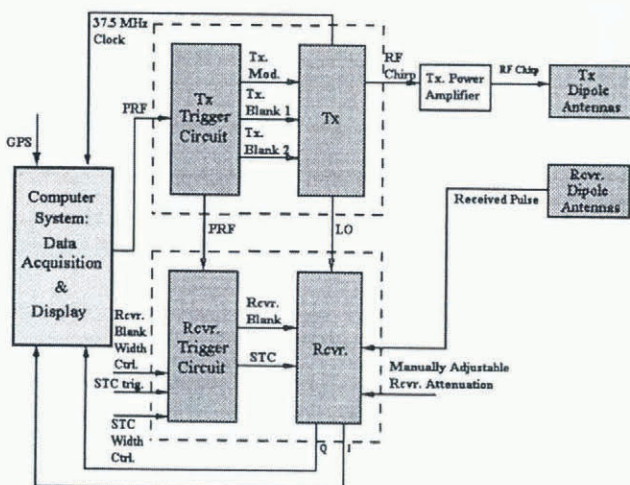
37.5 MHz Clock

GPS

PRF

Tx Trigger Circuit

Tx. Mod.

Tx. Blank 1

Tx. Blank 2

Tx

RF Chirp

Tx. Power Amplifier

RF Chirp

Tx Dipole Antennas

Rcvr. Dipole Antennas

Received Pulse

Computer System: Data Acquisition & Display

PRF

LO

Rcvr. Blank Width Ctrl.

STC trig.

STC Width Ctrl.

Rcvr. Trigger Circuit

Rcvr. Blank

STC

Rcvr.

Manually Adjustable Rcvr. Attenuation

Q

I